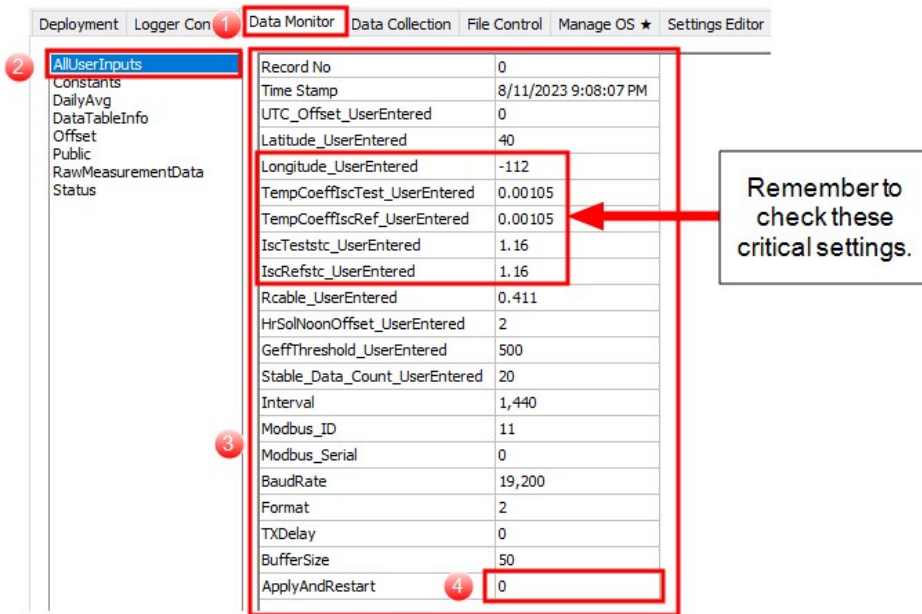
Deployment | Logger Con 1 Data Monitor | Data Collection | File Control | Manage OS ★ | Settings Editor

2 AllUserInputs
Constants
DailyAvg
DataTableInfo
Offset
Public
RawMeasurementData
Status

| Record No | 0 |
|---|---|
| Time Stamp | 8/11/2023 9:08:07 PM |
| UTC_Offset_UserEntered | 0 |
| Latitude_UserEntered | 40 |
| Longitude_UserEntered | -112 |
| TempCoeffIscTest_UserEntered | 0.00105 |
| TempCoeffIscRef_UserEntered | 0.00105 |
| IscTeststc_UserEntered | 1.16 |
| IscRefstc_UserEntered | 1.16 |
| Rcable_UserEntered | 0.411 |
| HrSolNoonOffset_UserEntered | 2 |
| GeffThreshold_UserEntered | 500 |
| Stable_Data_Count_UserEntered | 20 |
| Interval | 1,440 |
| Modbus_ID | 11 |
| Modbus_Serial | 0 |
| BaudRate | 19,200 |
| Format | 2 |
| TXDelay | 0 |
| BufferSize | 50 |
| ApplyAndRestart | 0 |

3

4

Remember to check these critical settings.